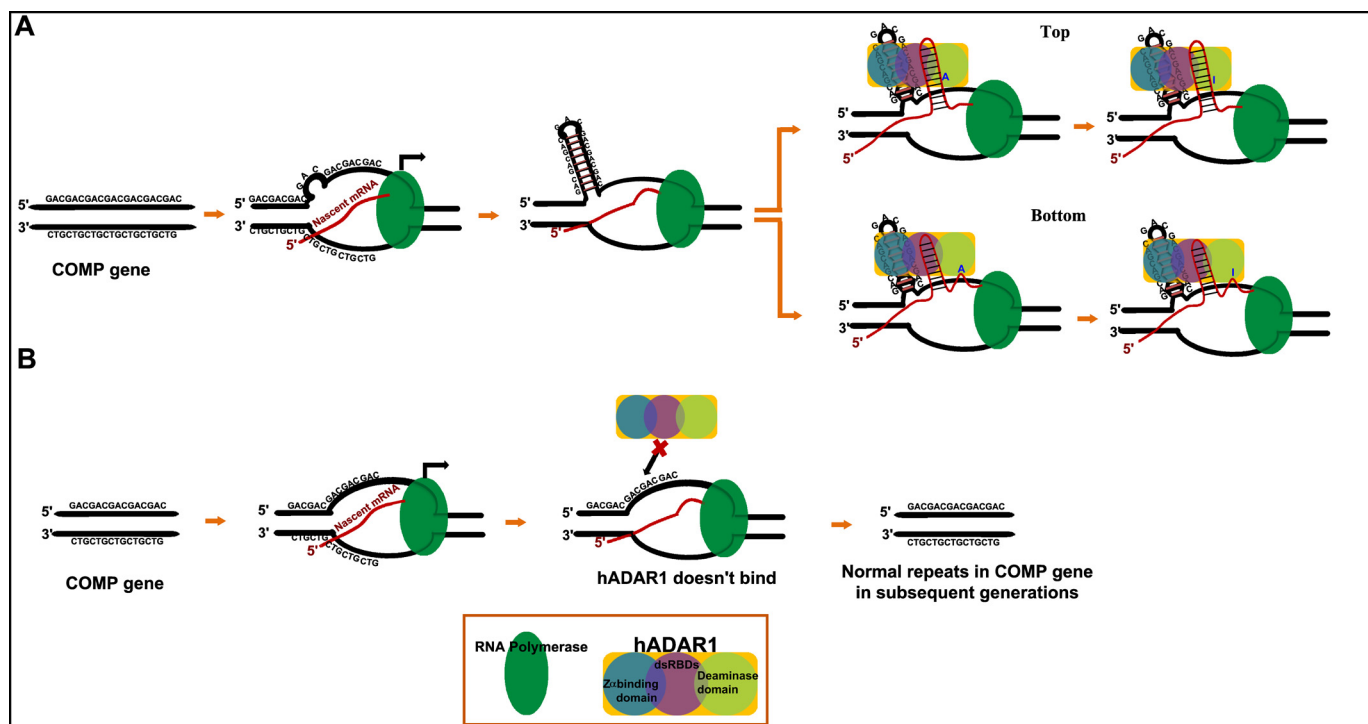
A

Top

5'
3'
5'
A

5'
3'
5'
I

5' GACGACGACGACGACGACGAC
3' CTGCTGCTGCTGCTGCTGCTG

COMP gene

5' GACGACGAC G A C GACGACGAC
3' CTGCTGCTG
Nascent mRNA
5' CTGCTG CTGCTG

5'
3'
5'

Bottom

5'
3'
5'
A

5'
3'
5'
I

B

5' GACGACGACGACGAC
3' CTGCTGCTGCTGCTG

COMP gene

5' GACGAC GACGACGAC
3' CTGCTG
Nascent mRNA
5' CTGCTGCTG

5' GACGAC GACGACGAC
3'
5'

hADAR1 doesn't bind

5' GACGACGACGACGAC
3' CTGCTGCTGCTGCTG

Normal repeats in COMP gene in subsequent generations

RNA Polymerase

hADAR1

dsRBDs

Zα binding domain

Deaminase domain